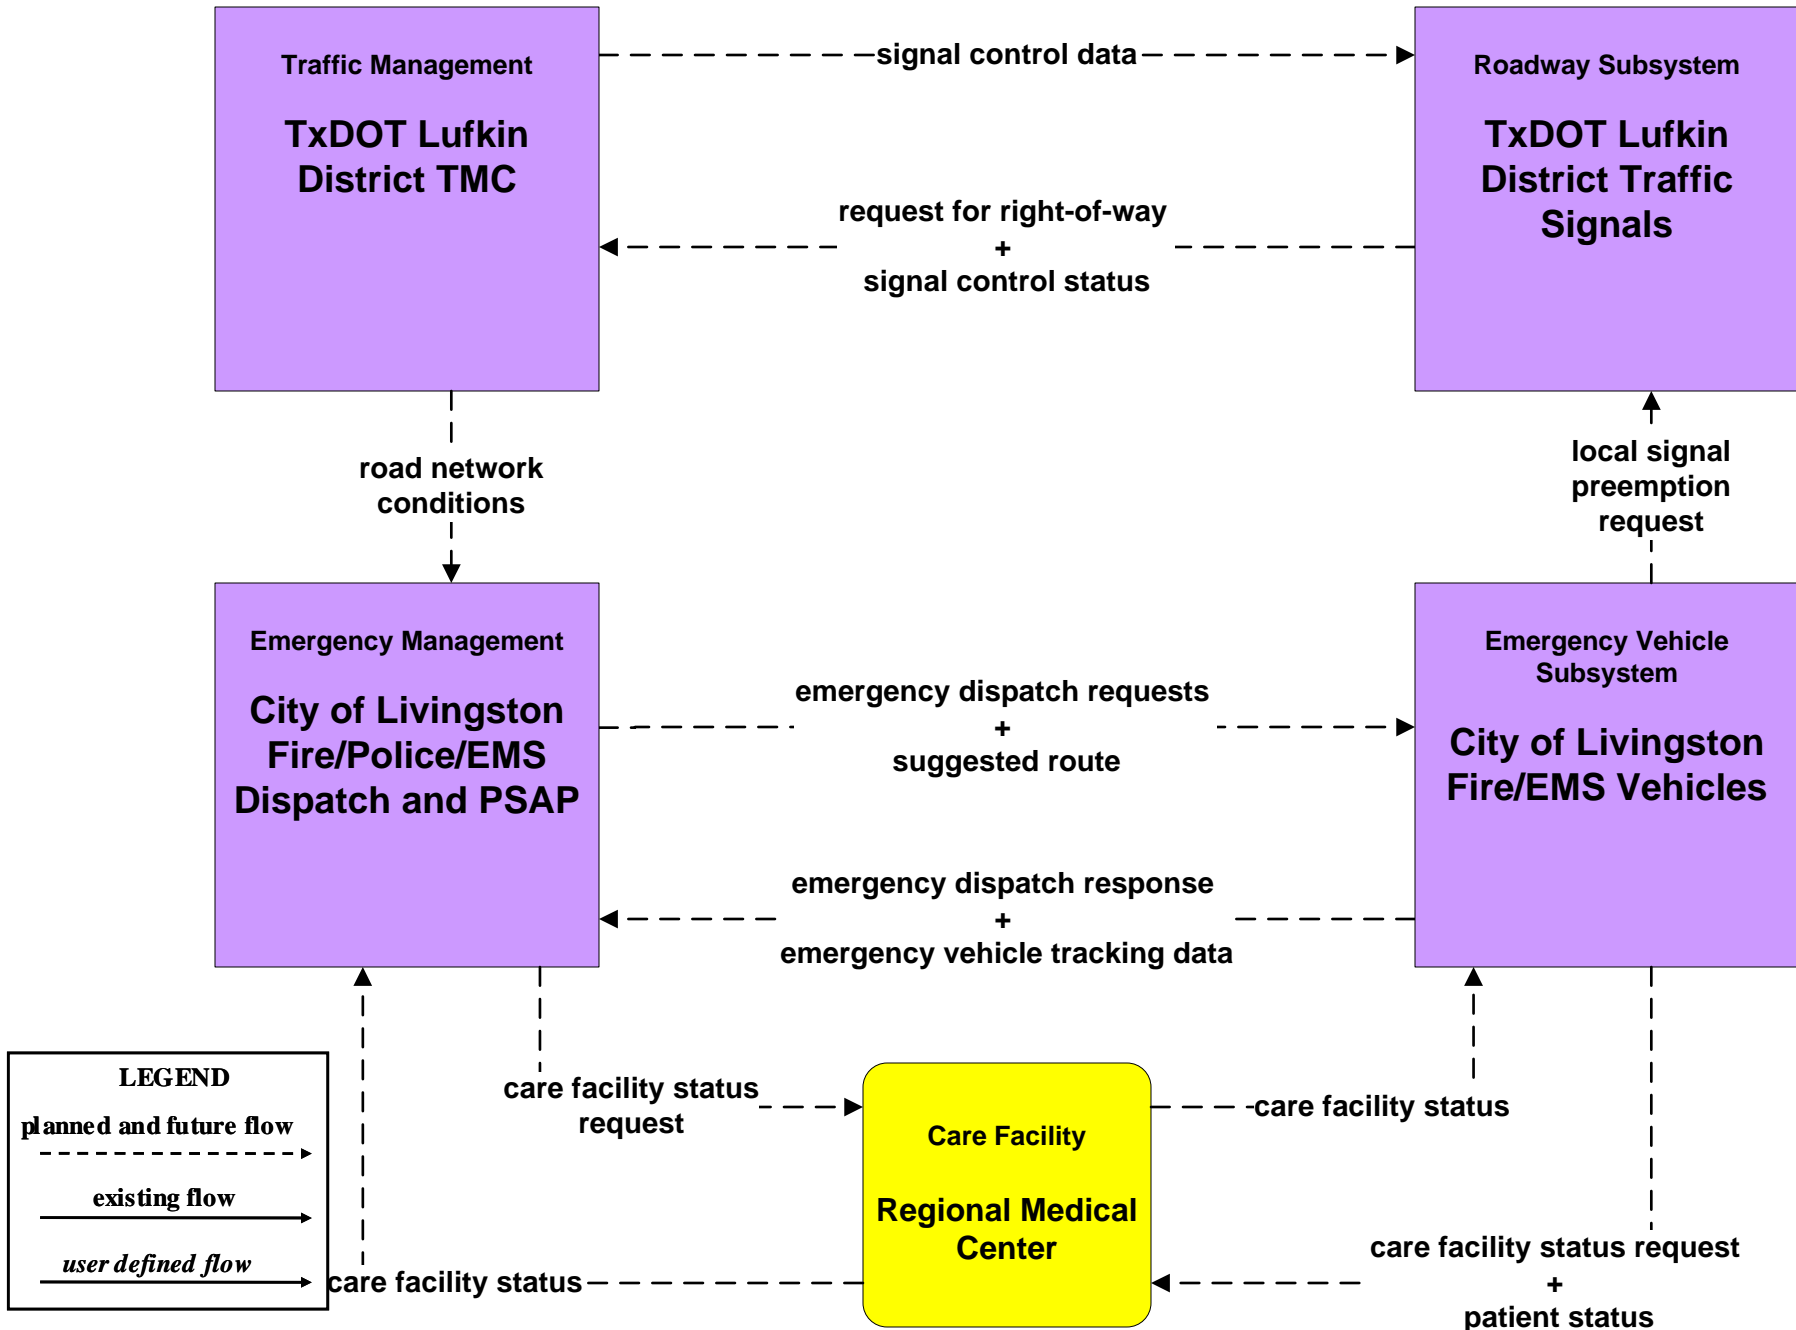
Traffic Management

TxDOT Lufkin District TMC

signal control data

Roadway Subsystem

TxDOT Lufkin District Traffic Signals

request for right-of-way
+
signal control status

road network conditions

local signal preemption request

Emergency Management

City of Livingston Fire/Police/EMS Dispatch and PSAP

emergency dispatch requests
+
suggested route

Emergency Vehicle Subsystem

City of Livingston Fire/EMS Vehicles

emergency dispatch response
+
emergency vehicle tracking data

care facility status request

Care Facility

Regional Medical Center

care facility status

care facility status request
+
patient status

care facility status

LEGEND
planned and future flow
existing flow
user defined flow